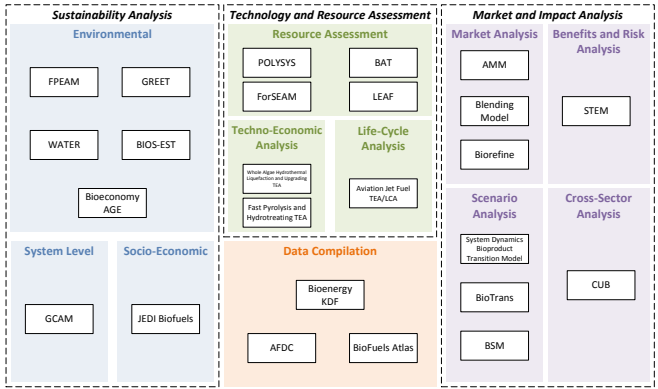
Sustainability Analysis

Environmental

FPEAM

GREET

WATER

BIOS-EST

Bioeconomy AGE

System Level

GCAM

Socio-Economic

JEDI Biofuels

Technology and Resource Assessment

Resource Assessment

POLYSYS

BAT

ForSEAM

LEAF

Techno-Economic Analysis

Whole Algae Hydrothermal Liquefaction and Upgrading TEA

Fast Pyrolysis and Hydrotreating TEA

Life-Cycle Analysis

Aviation Jet Fuel TEA/LCA

Data Compilation

Bioenergy KDF

AFDC

BioFuels Atlas

Market and Impact Analysis

Market Analysis

AMM

Blending Model

Biorefine

Benefits and Risk Analysis

STEM

Scenario Analysis

System Dynamics Bioproduct Transition Model

BioTrans

BSM

Cross-Sector Analysis

CUB